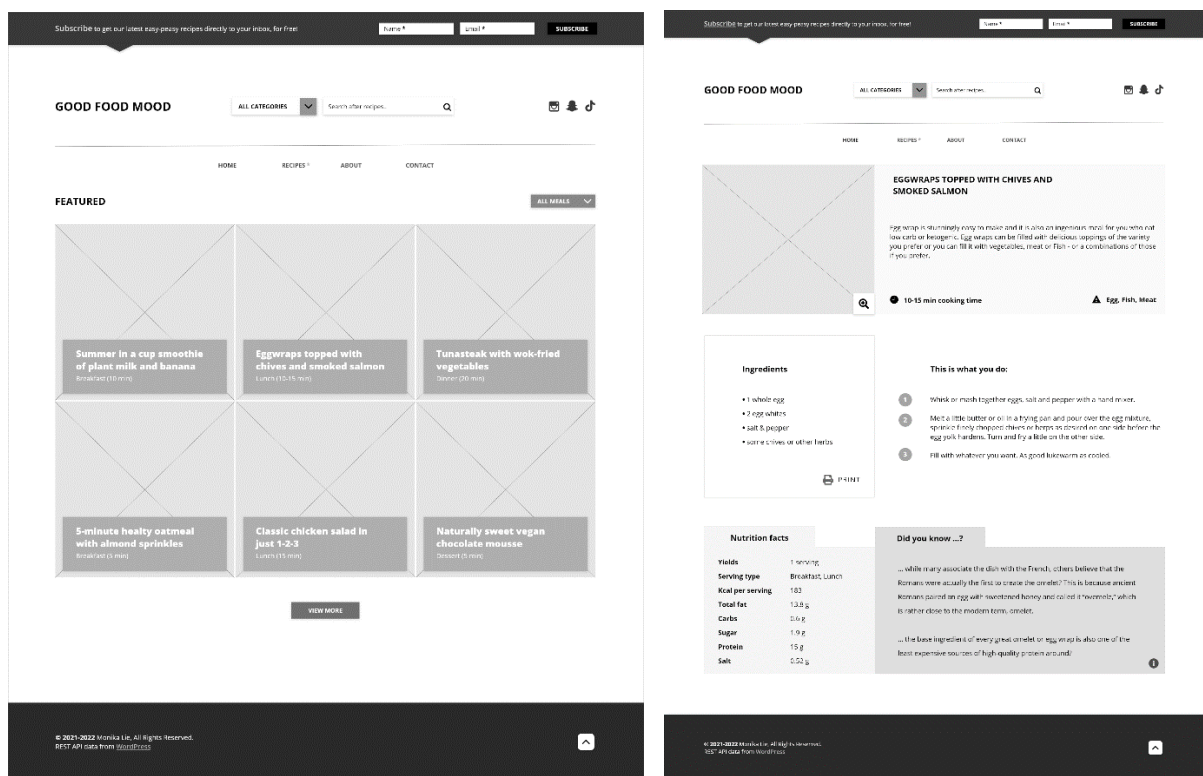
Subscribe to get our latest easy-peasy recipes directly to your inbox, for free!

Name *

email *

SUBSCRIBE

GOOD FOOD MOOD

ALL CATEGORIES

Search after recipes...

HOME

RECIPES

ABOUT

CONTACT

FEATURED

ALL MEALS

Summer in a cup smoothie of plant milk and banana
Breakfast (10 min)

Eggwraps topped with chives and smoked salmon
Lunch (10-15 min)

Tunasteak with wok-fried vegetables
Dinner (20 min)

5-minute healty oatmeal with almond sprinkles
Breakfast (5 min)

Classic chicken salad in just 1-2-3
Lunch (15 min)

Naturally sweet vegan chocolate mousse
Dessert (5 min)

VIEW MORE

© 2021-2022 Monika Lie, All Rights Reserved.
REST API data from WordPress

Subscribe to get our latest easy-peasy recipes directly to your inbox, for free!

Name *

Email *

SUBSCRIBE

GOOD FOOD MOOD

ALL CATEGORIES

Search after recipes...

HOME

RECIPES

ABOUT

CONTACT

EGGWRAPS TOPPED WITH CHIVES AND SMOKED SALMON

Egg wrap is stunningly easy to make and it is also an ingenious meal for you who eat low carb or ketogenic. Egg wraps can be filled with delicious toppings of the variety you prefer or you can fill it with vegetables, meat or fish - or a combinations of those if you prefer.

10-15 min cooking time

Egg, Fish, Meat

Ingredients

• 1 whole egg
• 2 egg whites
• salt & pepper
• some chives or other herbs

PRINT

This is what you do:

1 Whisk or mash together eggs, salt and pepper with a hand mixer.

2 Melt a little butter or oil in a frying pan and pour over the egg mixture, sprinkle finely chopped chives or herbs as desired on one side before the egg yolk hardens. Turn and fry a little on the other side.

3 Fill with whatever you want. As good lukewarm as cooled.

Nutrition facts

| | |
|---|---|
| Yields | 1 serving |
| Serving type | Breakfast, Lunch |
| Kcal per serving | 183 |
| Total fat | 13.8 g |
| Carbs | 3.6 g |
| Sugar | 1.9 g |
| Protein | 15 g |
| Salt | 0.52 g |

Did you know ...?

... while many associate the dish with the French, others believe that the Romans were actually the first to create the omelet? This is because ancient Romans paired an egg with sweetened honey and called it "ovemele," which is rather close to the modern term, omelet.

... the base ingredient of every great omelet or egg wrap is also one of the least expensive sources of high-quality protein around!

© 2021-2022 Monika Lie, All Rights Reserved.
REST API data from WordPress